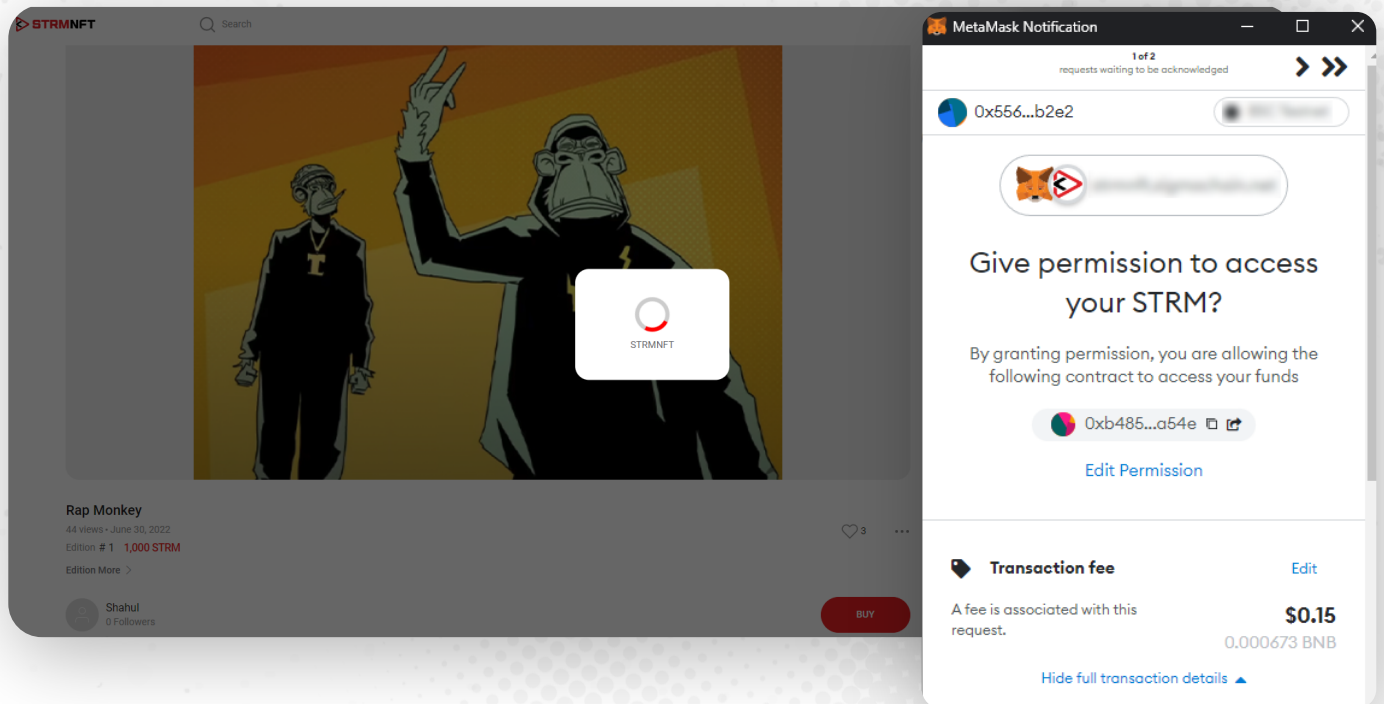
STRMNFT

Search

STRMNFT

Rap Monkey

44 views • June 30, 2022

Edition # 1 1,000 STRM

Edition More

3

Shahul

0 Followers

BUY

MetaMask Notification

1 of 2

requests waiting to be acknowledged

0x556...b2e2

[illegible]

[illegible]

Give permission to access your STRM?

By granting permission, you are allowing the following contract to access your funds

0xb485...a54e

Edit Permission

Transaction fee

Edit

A fee is associated with this request.

$0.15

0.000673 BNB

Hide full transaction details